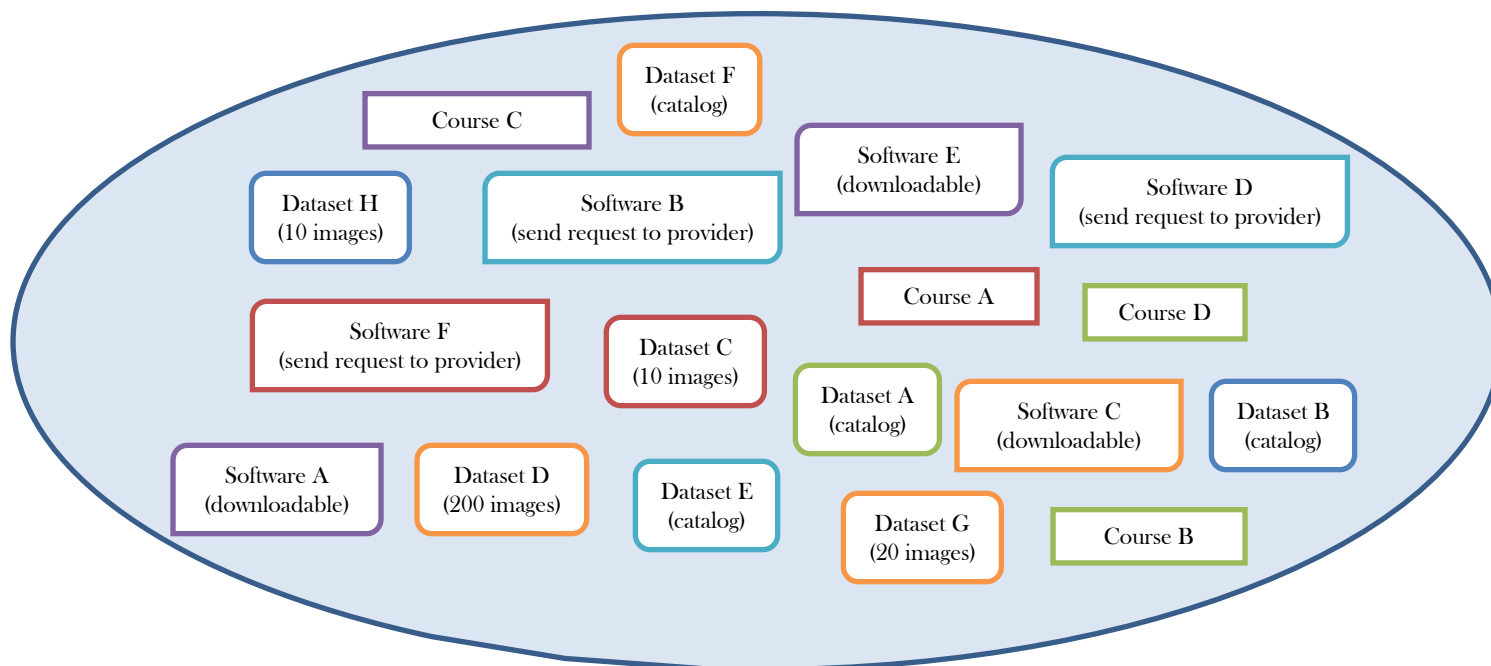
Dataset F
(catalog)

Course C

Software E
(downloadable)

Software D
(send request to provider)

Dataset H
(10 images)

Software B
(send request to provider)

Course A

Course D

Software F
(send request to provider)

Dataset C
(10 images)

Dataset A
(catalog)

Software C
(downloadable)

Dataset B
(catalog)

Software A
(downloadable)

Dataset D
(200 images)

Dataset E
(catalog)

Dataset G
(20 images)

Course B